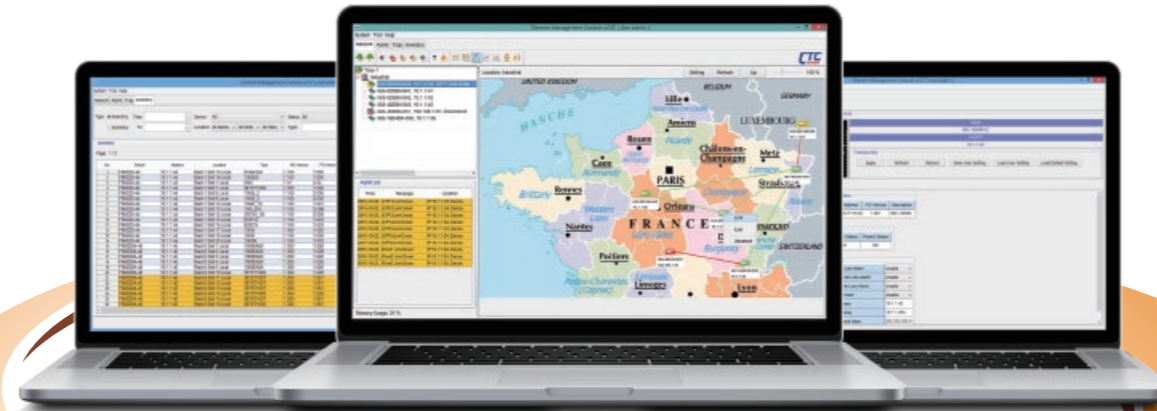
Element Management Console (CTC Union)

System Tool Help

Network Alarm Trap Inventory

CTC

Location: Industrial

Setting Refresh Up 100%

UNITED KINGDOM

BELGIUM

GERMANY

MANCHE

Lille

Amiens

Rouen

LUXEMBOURG

Caen

Châlons-en-Champagne

Metz

Strasbourg

PARIS

Rennes

Orléans

FRANCE

Nantes

SWITZERLAND

Poitiers

Limoges

Lyon

Memory Usage: 20 %

Alarm List

Inventory

Page 1 / 2